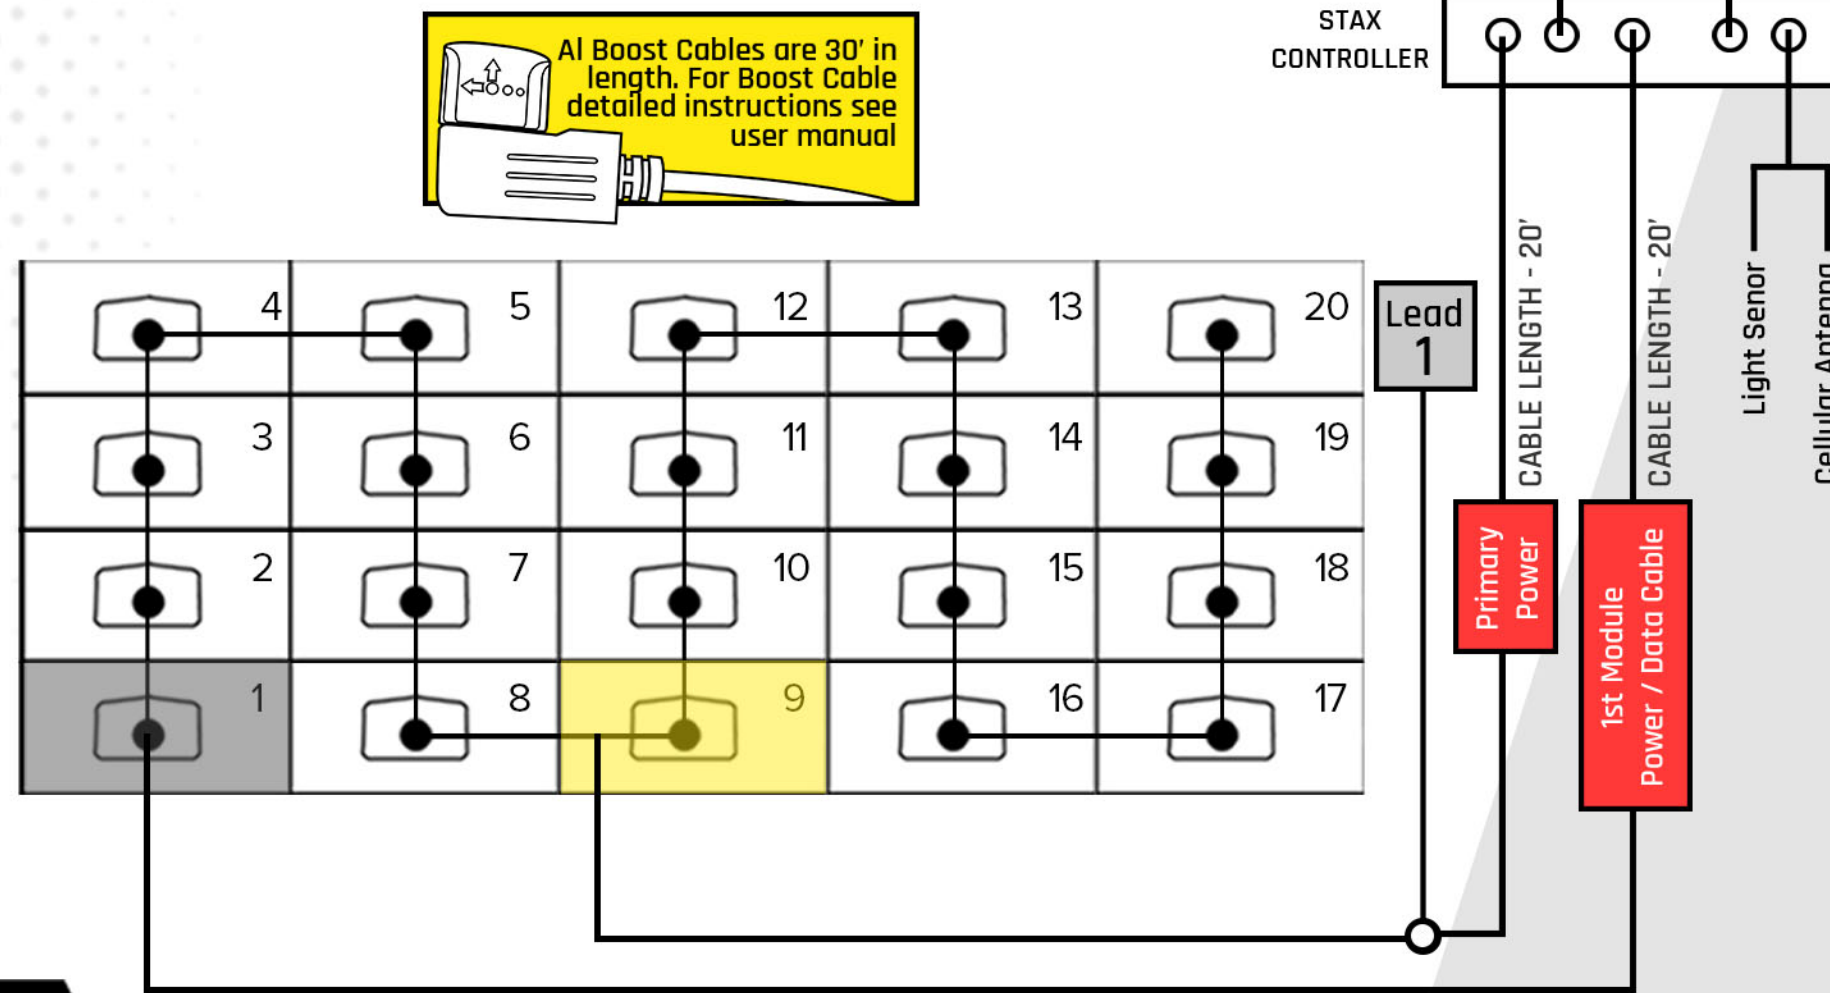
Al Boost Cables are 30' in length. For Boost Cable detailed instructions see user manual

STAX
CONTROLLER

| 4 | 5 | 12 | 13 | 20 |
|---|---|---|---|---|
| 3 | 6 | 11 | 14 | 19 |
| 2 | 7 | 10 | 15 | 18 |
| 1 | 8 | 9 | 16 | 17 |

Lead
1

CABLE LENGTH - 20'

CABLE LENGTH - 20'

Light Senor

Cellular Antenn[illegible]

Primary Power

1st Module Power / Data Cable